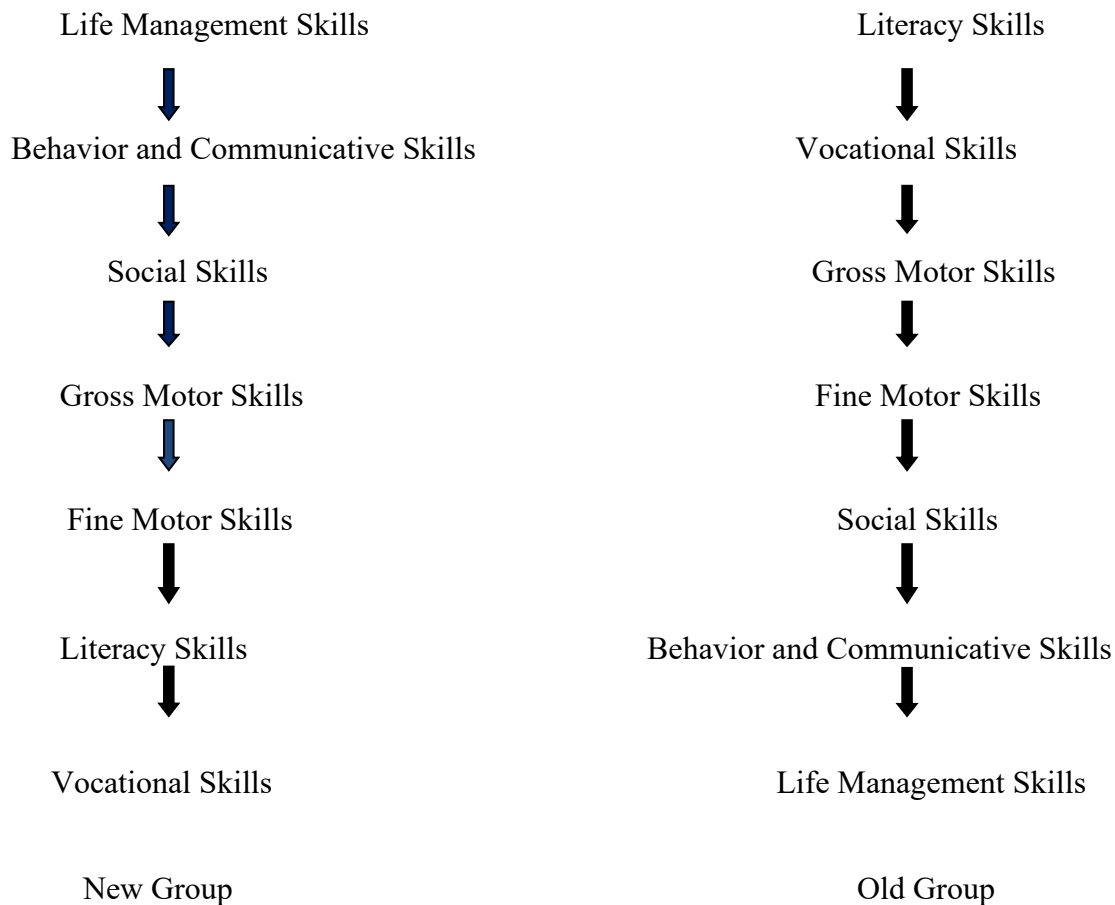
Life Management Skills

Behavior and Communicative Skills

Social Skills

Gross Motor Skills

Fine Motor Skills

Literacy Skills

Vocational Skills

New Group

Literacy Skills

Vocational Skills

Gross Motor Skills

Fine Motor Skills

Social Skills

Behavior and Communicative Skills

Life Management Skills

Old Group